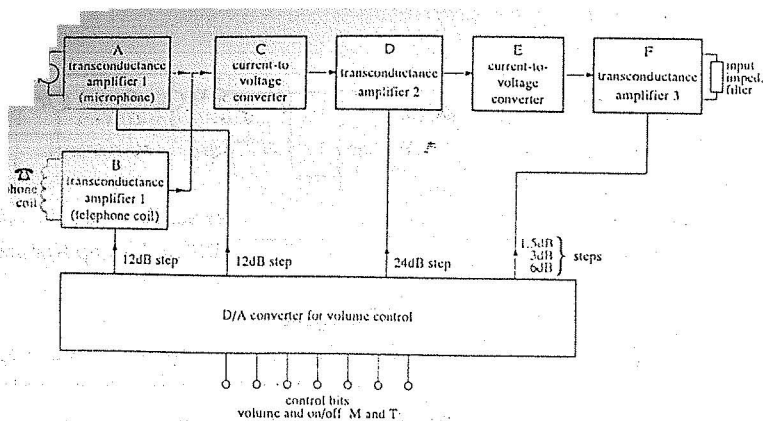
A
transconductance
amplifier 1
(microphone)

C
current-to-
voltage
converter

D
transconductance
amplifier 2

E
current-to-
voltage
converter

F
transconductance
amplifier 3

input
imped.
filter

B
transconductance
amplifier 1
(telephone coil)

hone
coil

12dB step

12dB step

24dB step

1.5dB
3dB
6dB
steps

D/A converter for volume control

control bits
volume and on/off M and T